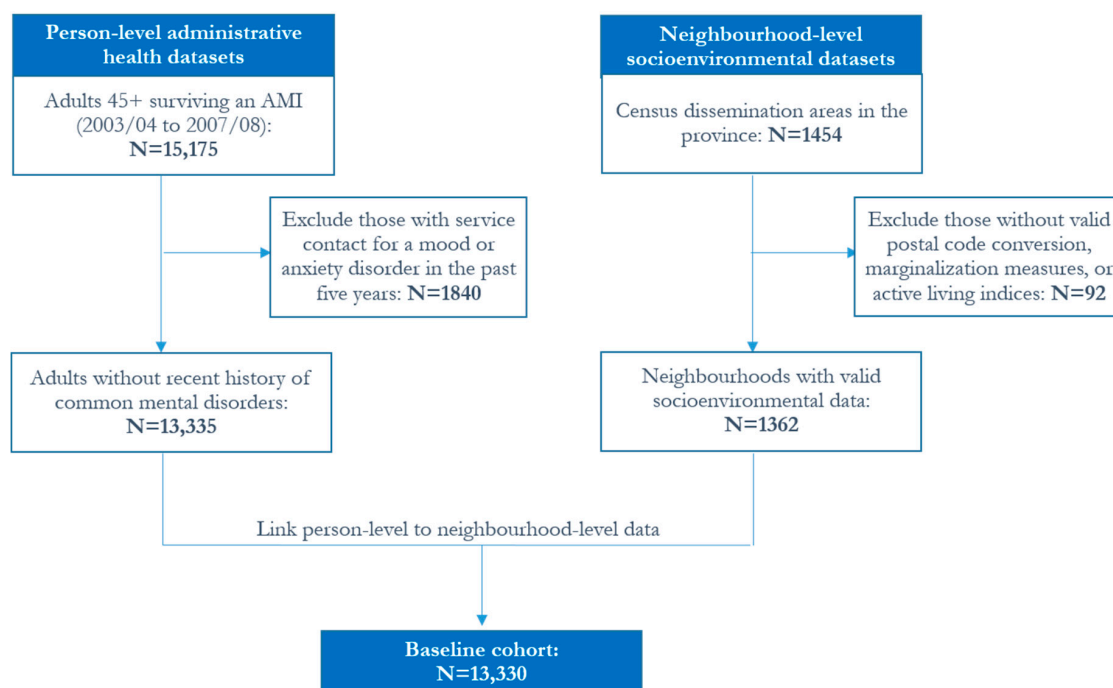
Person-level administrative health datasets

Adults 45+ surviving an AMI (2003/04 to 2007/08): N=15,175

Exclude those with service contact for a mood or anxiety disorder in the past five years: N=1840

Adults without recent history of common mental disorders: N=13,335

Neighbourhood-level socioenvironmental datasets

Census dissemination areas in the province: N=1454

Exclude those without valid postal code conversion, marginalization measures, or active living indices: N=92

Neighbourhoods with valid socioenvironmental data: N=1362

Link person-level to neighbourhood-level data

Baseline cohort: N=13,330